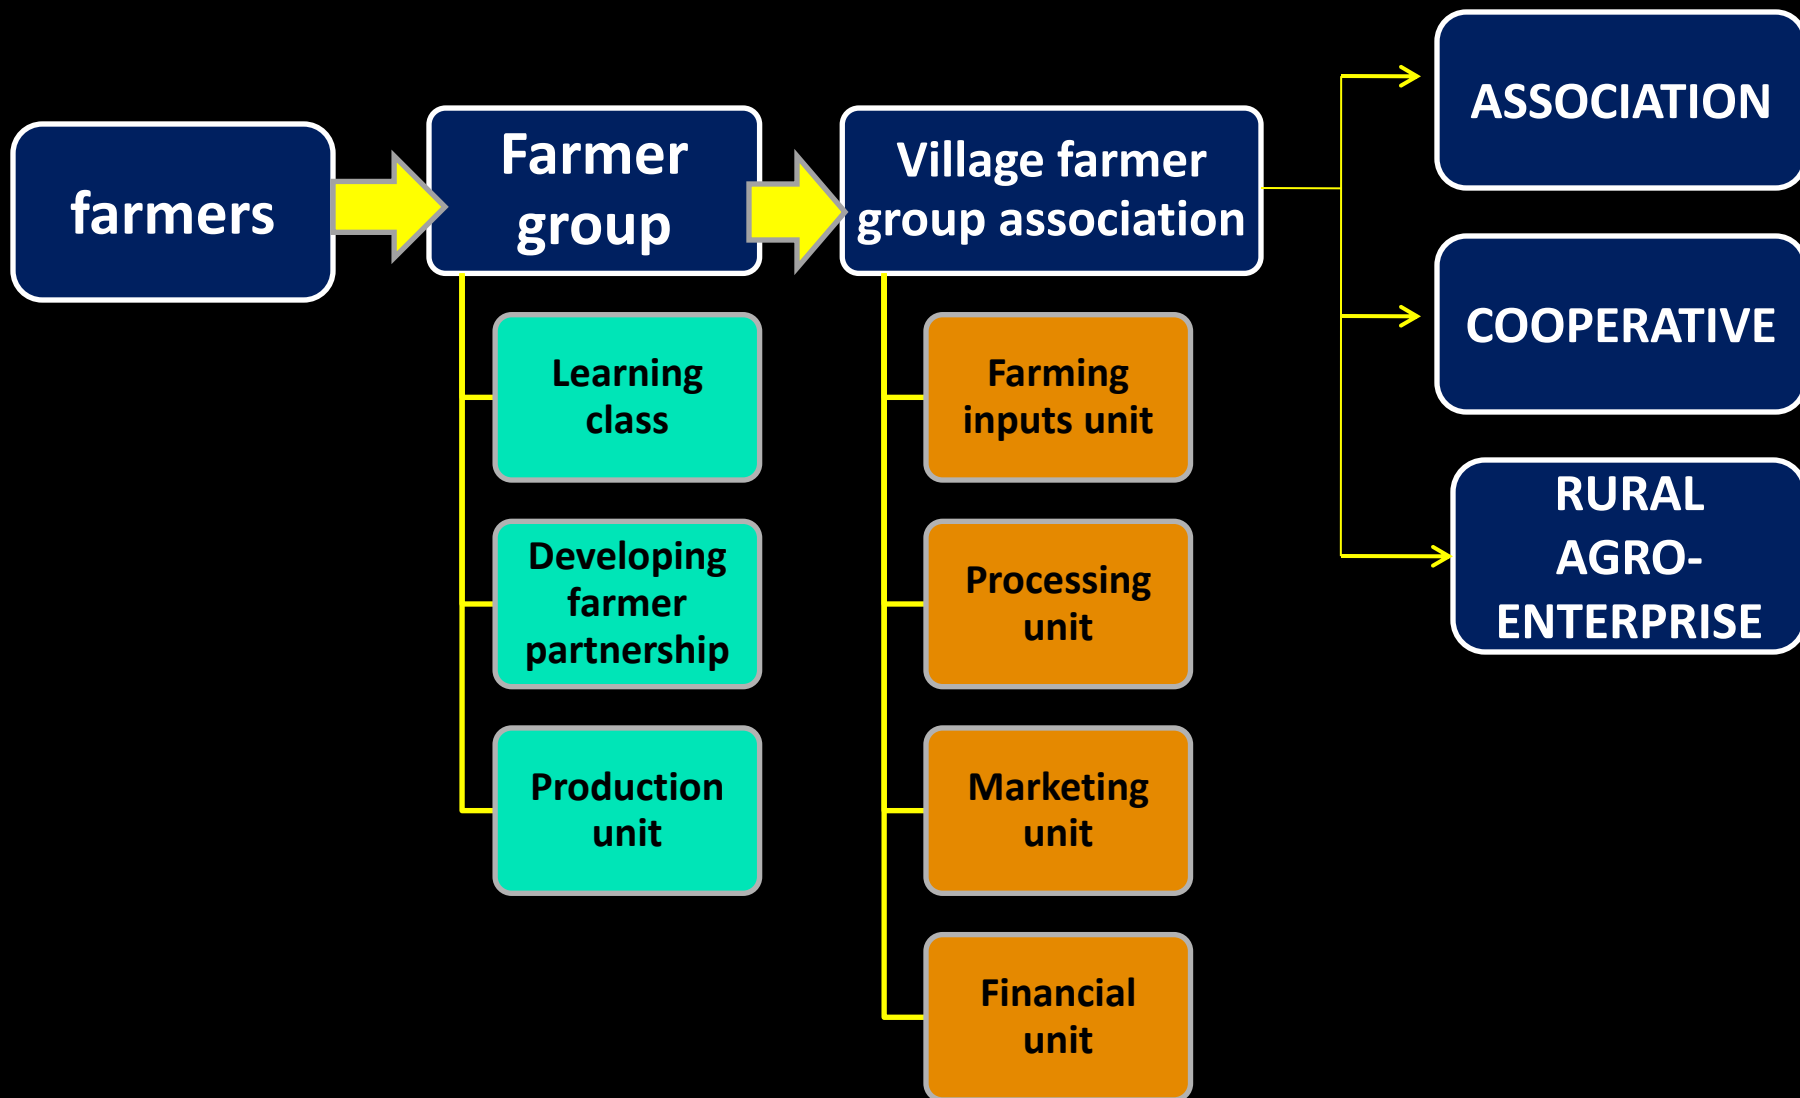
farmers

Farmer group

Learning class

Developing farmer partnership

Production unit

Village farmer group association

Farming inputs unit

Processing unit

Marketing unit

Financial unit

ASSOCIATION

COOPERATIVE

RURAL AGRO-ENTERPRISE